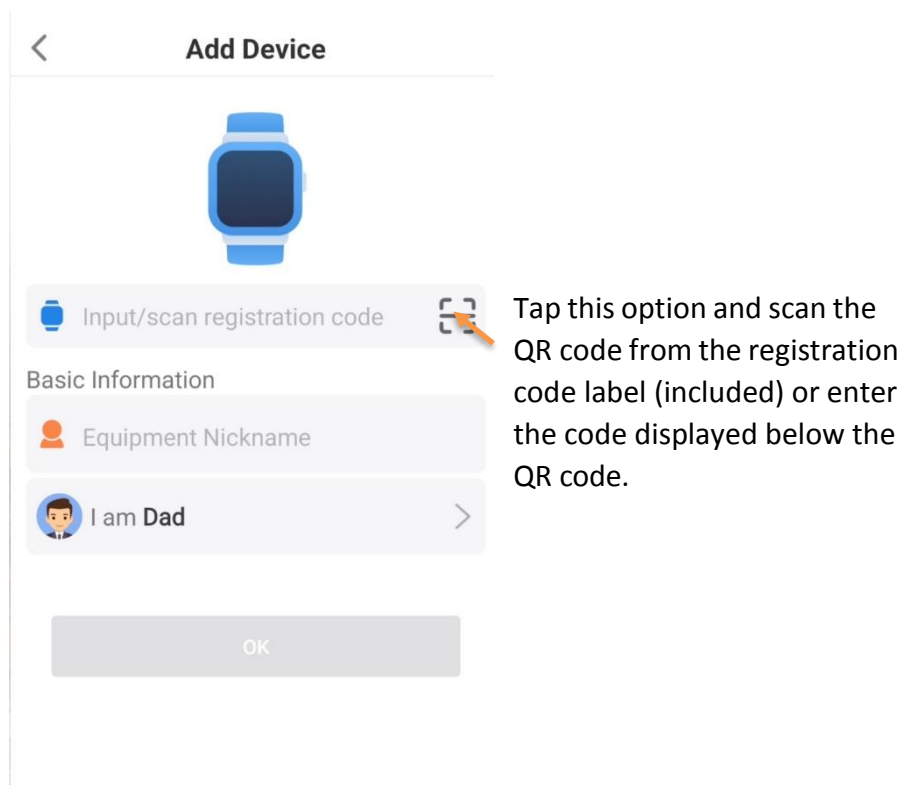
<

Add Device

Input/scan registration code

Basic Information

Equipment Nickname

I am Dad

>

OK

Tap this option and scan the QR code from the registration code label (included) or enter the code displayed below the QR code.